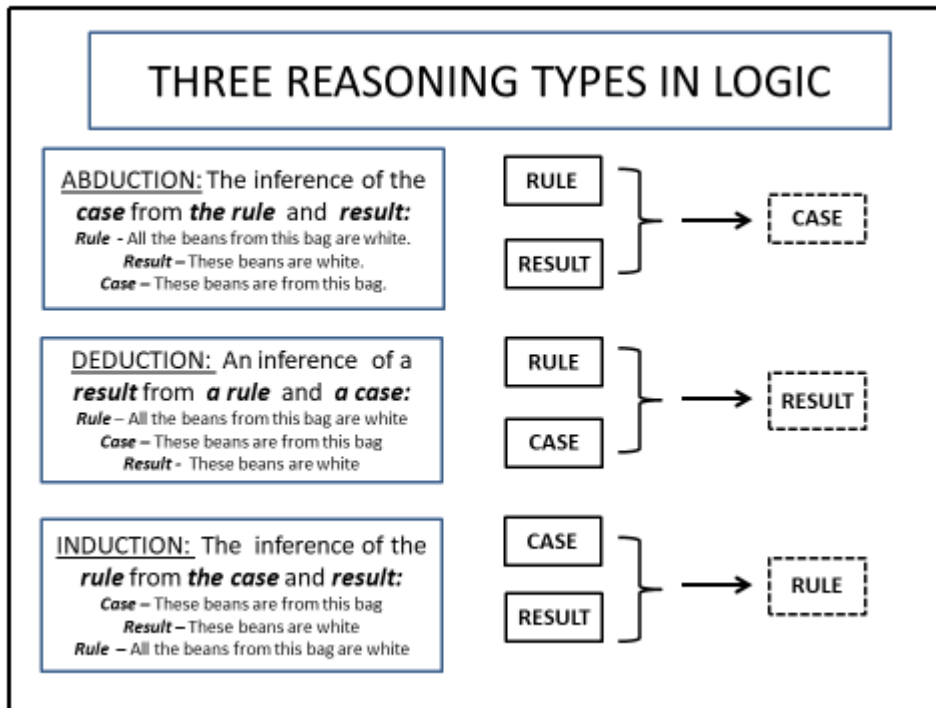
THREE REASONING TYPES IN LOGIC

ABDUCTION: The inference of the ***case*** from ***the rule*** and ***result:***
***Rule*** - All the beans from this bag are white.
***Result*** – These beans are white.
***Case*** – These beans are from this bag.

RULE
RESULT
CASE

DEDUCTION: An inference of a ***result*** from ***a rule*** and ***a case:***
***Rule*** – All the beans from this bag are white
***Case*** – These beans are from this bag
***Result*** - These beans are white

RULE
CASE
RESULT

INDUCTION: The inference of the ***rule*** from ***the case*** and ***result:***
***Case*** – These beans are from this bag
***Result*** – These beans are white
***Rule*** – All the beans from this bag are white

CASE
RESULT
RULE